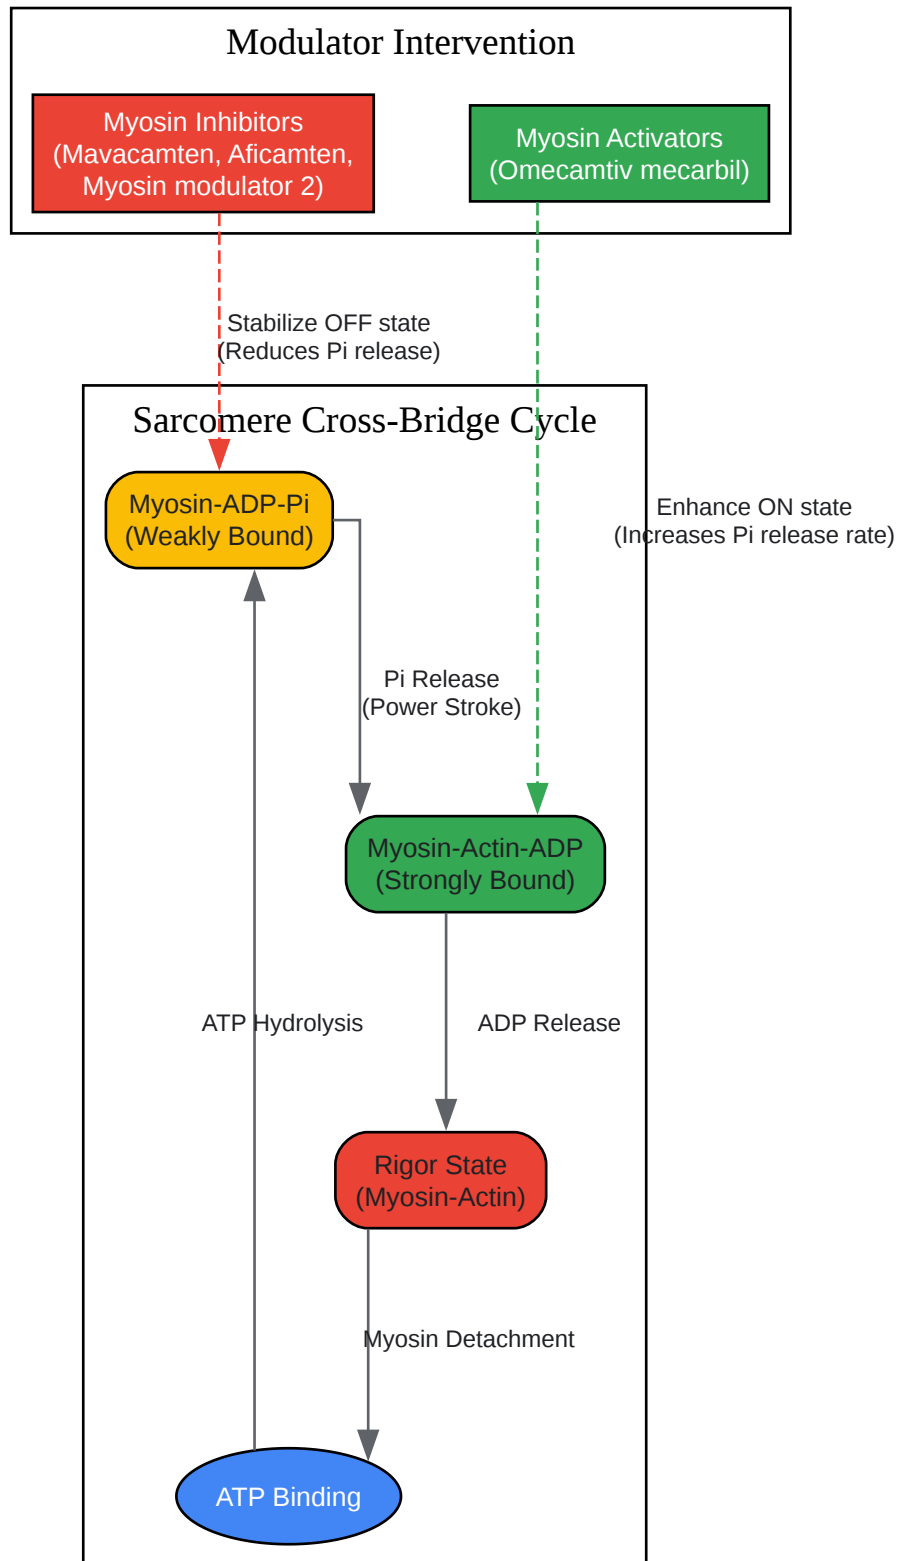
Modulator Intervention

Myosin Inhibitors (Mavacamten, Aficamten, Myosin modulator 2)

Myosin Activators (Omecamtiv mecarbil)

Stabilize OFF state (Reduces Pi release)

Sarcomere Cross-Bridge Cycle

Enhance ON state (Increases Pi release rate)

Myosin-ADP-Pi (Weakly Bound)

Pi Release (Power Stroke)

Myosin-Actin-ADP (Strongly Bound)

ATP Hydrolysis

ADP Release

Rigor State (Myosin-Actin)

Myosin Detachment

ATP Binding